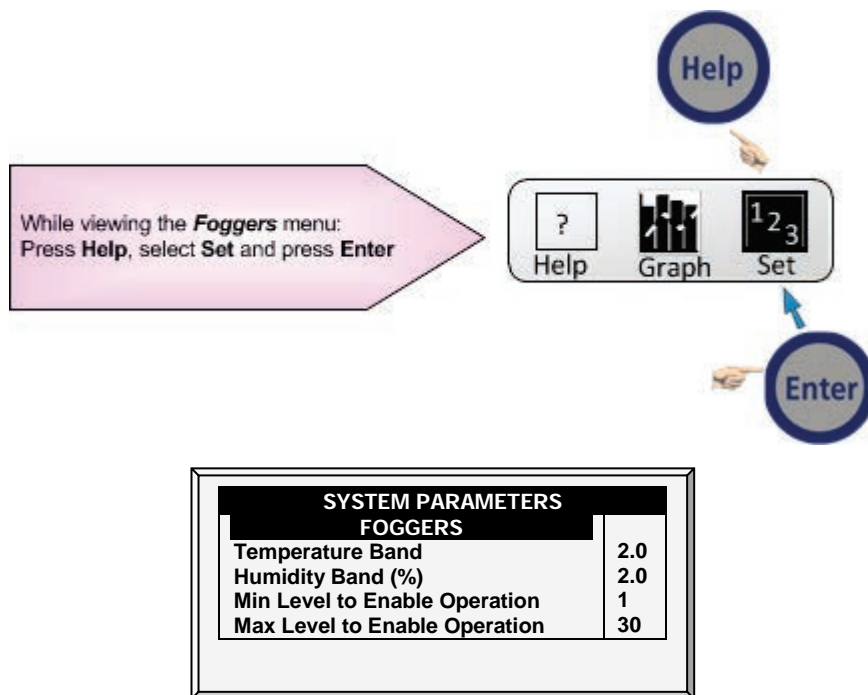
Help

While viewing the *Foggers* menu:
Press **Help**, select **Set** and press **Enter**

?
Help

Graph

$1_{2_3}$
Set

Enter

SYSTEM PARAMETERS
FOGGERS

| | |
|---|---|
| Temperature Band | 2.0 |
| Humidity Band (%) | 2.0 |
| Min Level to Enable Operation | 1 |
| Max Level to Enable Operation | 30 |